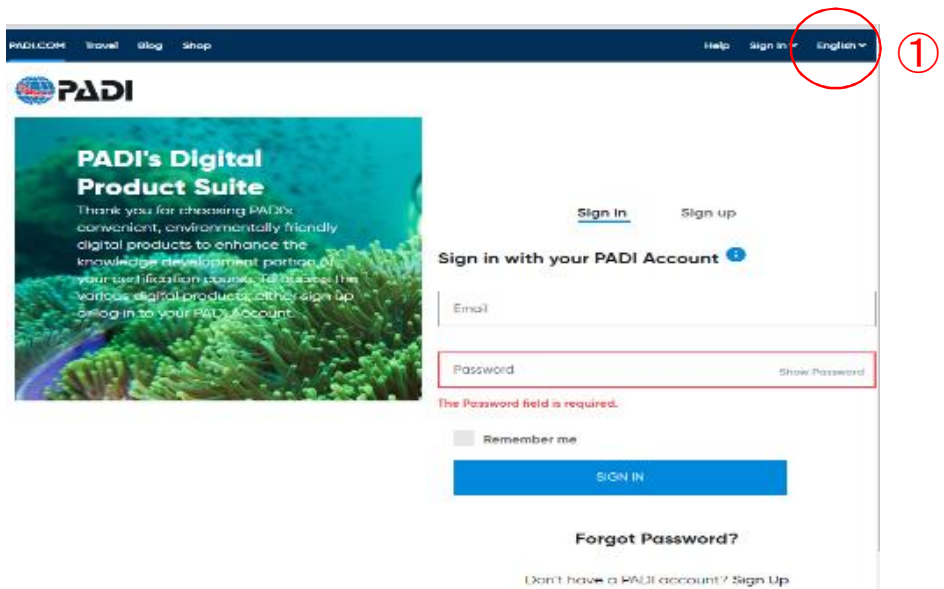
PADI.COM Travel Blog Shop

Help Sign In English

①

PADI

PADI's Digital Product Suite

Thank you for choosing PADI's convenient, environmentally friendly digital products to enhance the knowledge development portion of your certification course. To access the various digital products, either sign up or log in to your PADI Account.

Sign In Sign up

Sign in with your PADI Account

Email

Password

Show Password

The Password field is required.

Remember me

SIGN IN

Forgot Password?

Don't have a PADI account? Sign Up